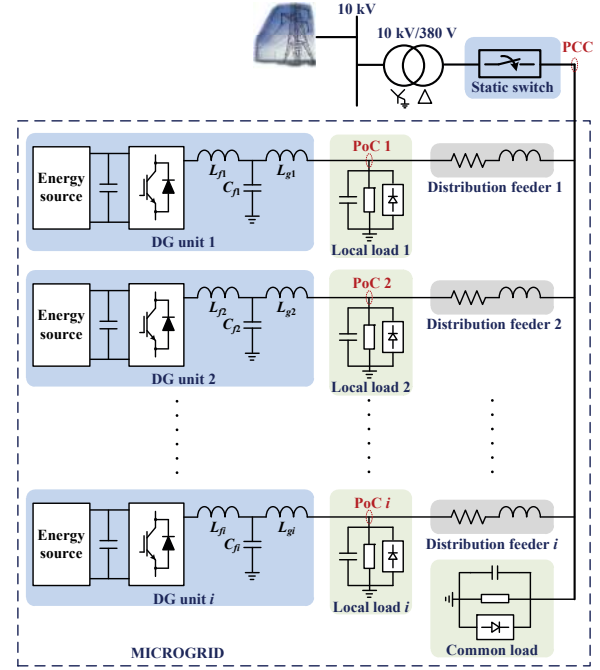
10 kV

10 kV/380 V

PCC

Static switch

Energy source

$L_{f1}$ $C_{f1}$ $L_{g1}$

PoC 1

Distribution feeder 1

DG unit 1

Local load 1

Energy source

$L_{f2}$ $C_{f2}$ $L_{g2}$

PoC 2

Distribution feeder 2

DG unit 2

Local load 2

Energy source

$L_{fi}$ $C_{fi}$ $L_{gi}$

PoC $i$

Distribution feeder $i$

DG unit $i$

Local load $i$

Common load

MICROGRID